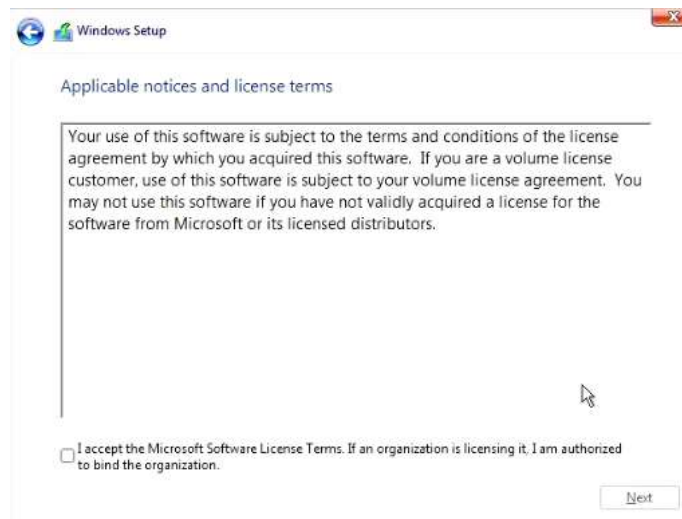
Windows Setup

Applicable notices and license terms

Your use of this software is subject to the terms and conditions of the license agreement by which you acquired this software. If you are a volume license customer, use of this software is subject to your volume license agreement. You may not use this software if you have not validly acquired a license for the software from Microsoft or its licensed distributors.

I accept the Microsoft Software License Terms. If an organization is licensing it, I am authorized to bind the organization.

Next